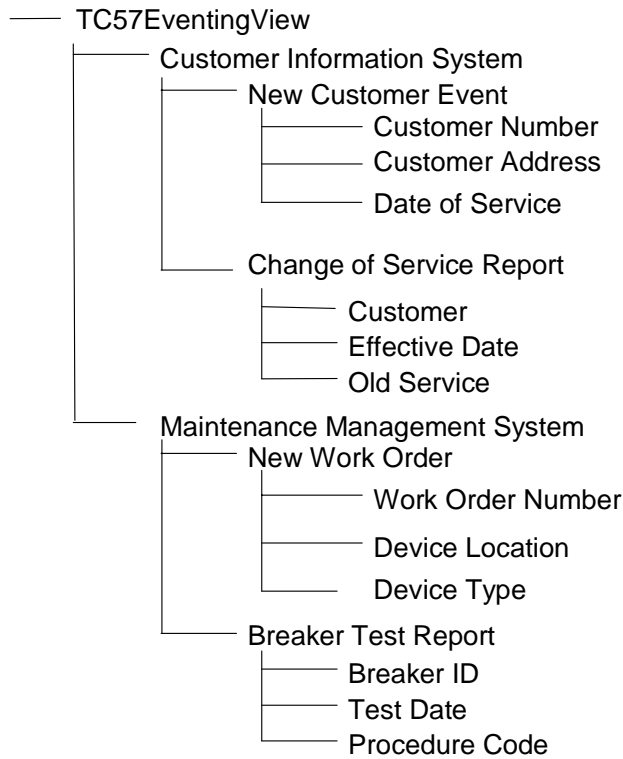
TC57EventingView

Customer Information System

New Customer Event

Customer Number

Customer Address

Date of Service

Change of Service Report

Customer

Effective Date

Old Service

Maintenance Management System

New Work Order

Work Order Number

Device Location

Device Type

Breaker Test Report

Breaker ID

Test Date

Procedure Code